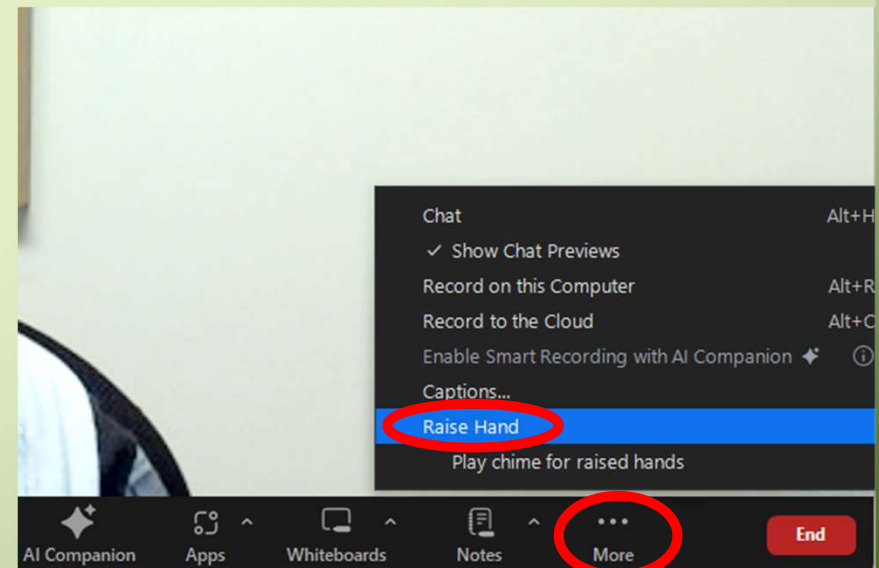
Chat Alt+H
✓ Show Chat Previews
Record on this Computer Alt+R
Record to the Cloud Alt+C
Enable Smart Recording with AI Companion
Captions...
Raise Hand
Play chime for raised hands

AI Companion
Apps
Whiteboards
Notes
More
End